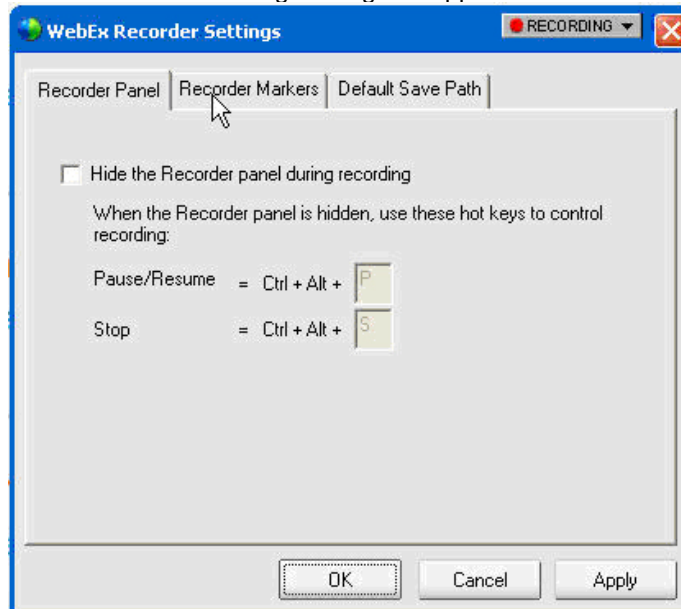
WebEx Recorder Settings

RECORDING

Recorder Panel | Recorder Markers | Default Save Path

Hide the Recorder panel during recording

When the Recorder panel is hidden, use these hot keys to control recording:

Pause/Resume = Ctrl + Alt + P

Stop = Ctrl + Alt + S

OK Cancel Apply